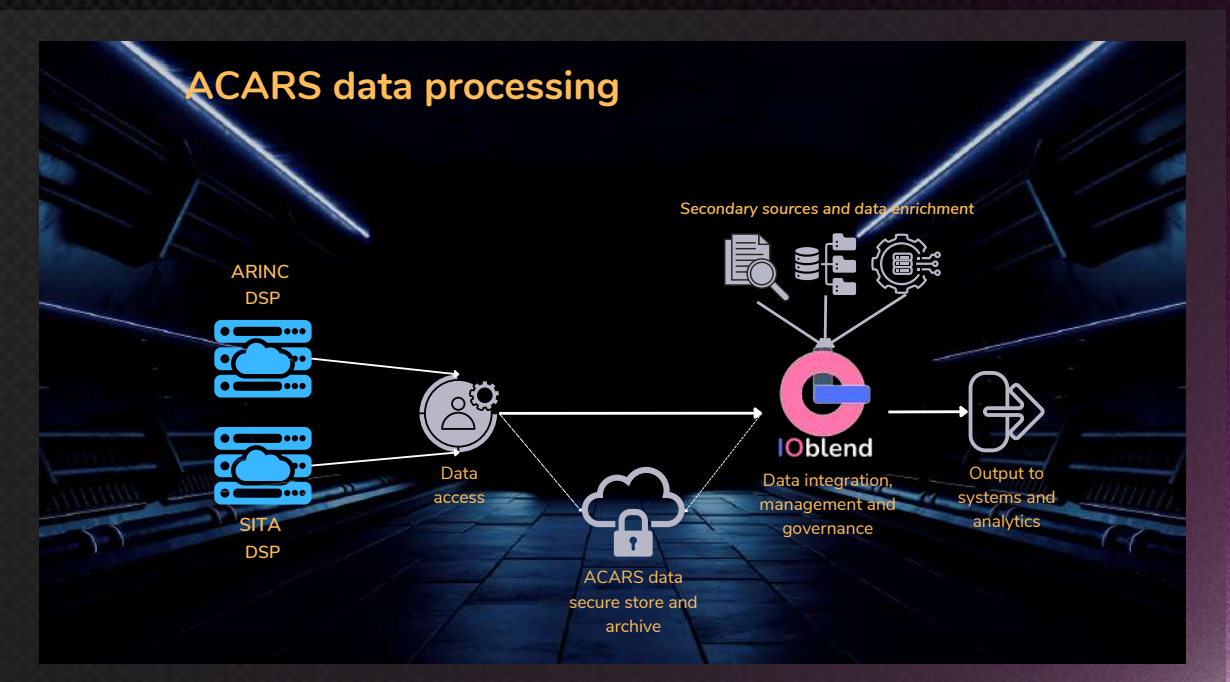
ACARS data processing

Secondary sources and data enrichment

ARINC DSP

SITA DSP

Data access

ACARS data secure store and archive

IOblend

Data integration, management and governance

Output to systems and analytics